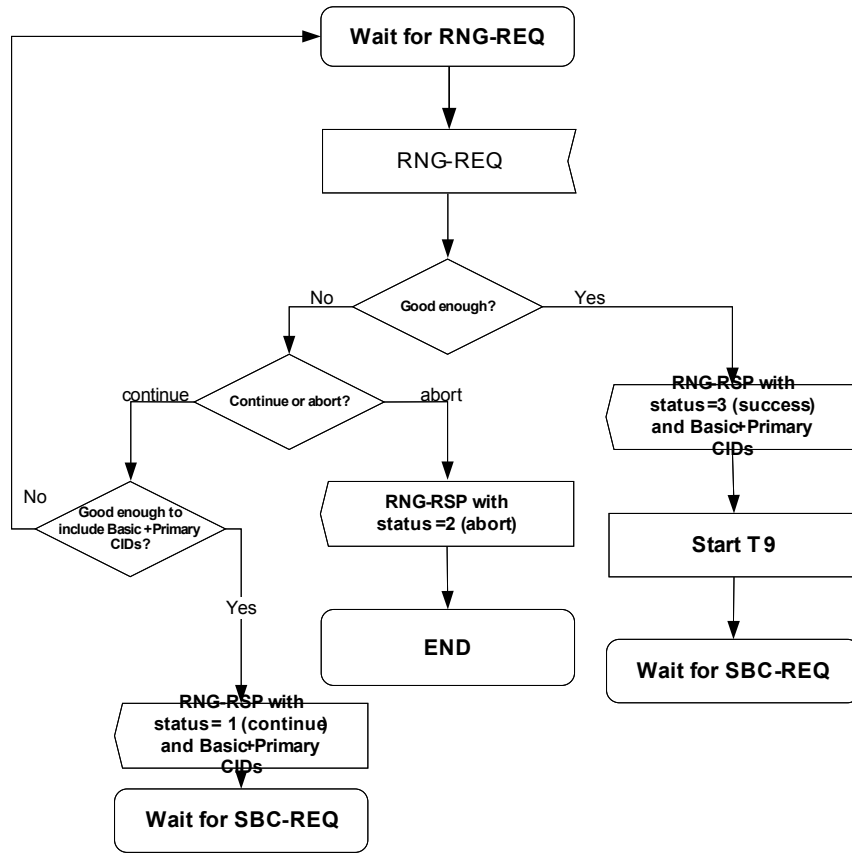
Wait for RNG-REQ

RNG-REQ

Good enough?

No

Yes

Continue or abort?

continue

abort

RNG-RSP with status=3 (success) and Basic+Primary CIDs

No

Good enough to include Basic+Primary CIDs?

RNG-RSP with status=2 (abort)

Start T9

Yes

END

Wait for SBC-REQ

RNG-RSP with status= 1 (continue) and Basic+Primary CIDs

Wait for SBC-REQ